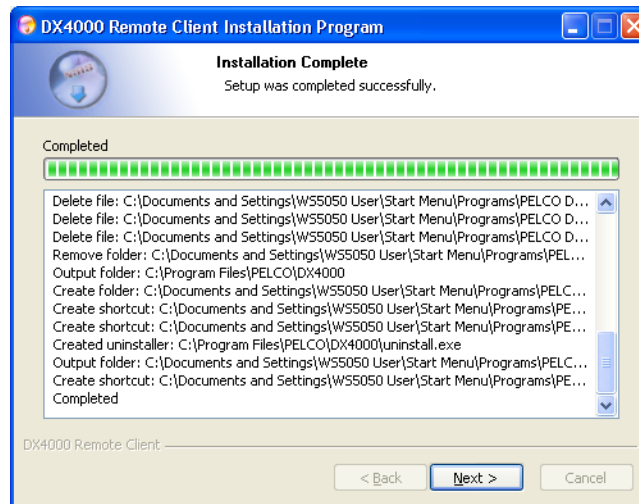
DX4000 Remote Client Installation Program

Installation Complete

Setup was completed successfully.

Completed

Delete file: C:\Documents and Settings\WS5050 User\Start Menu\Programs\PELCO D...
Delete file: C:\Documents and Settings\WS5050 User\Start Menu\Programs\PELCO D...
Delete file: C:\Documents and Settings\WS5050 User\Start Menu\Programs\PELCO D...
Remove folder: C:\Documents and Settings\WS5050 User\Start Menu\Programs\PEL...
Output folder: C:\Program Files\PELCO\DX4000
Create folder: C:\Documents and Settings\WS5050 User\Start Menu\Programs\PELC...
Create shortcut: C:\Documents and Settings\WS5050 User\Start Menu\Programs\PE...
Create shortcut: C:\Documents and Settings\WS5050 User\Start Menu\Programs\PE...
Created uninstaller: C:\Program Files\PELCO\DX4000\uninstall.exe
Output folder: C:\Documents and Settings\WS5050 User\Start Menu\Programs\PELC...
Create shortcut: C:\Documents and Settings\WS5050 User\Start Menu\Programs\PE...
Completed

DX4000 Remote Client

< Back Next > Cancel